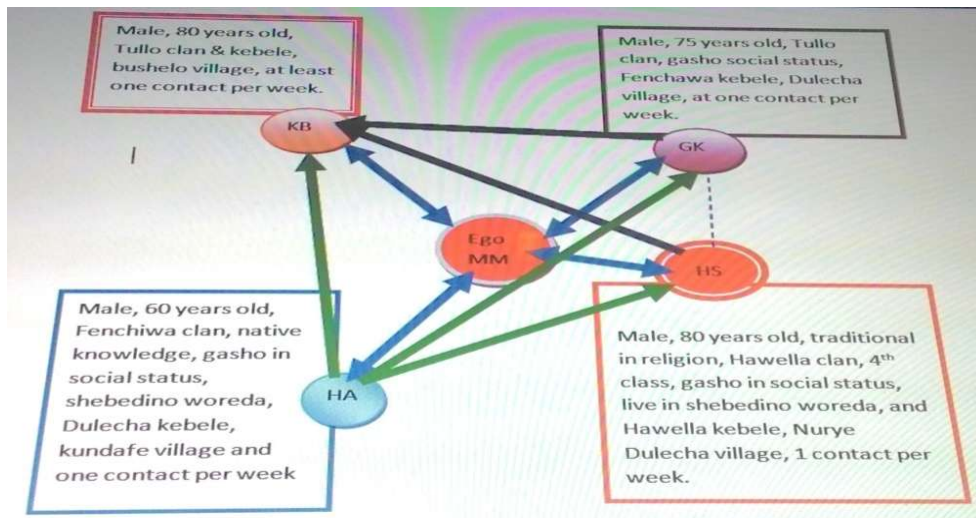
Male, 80 years old, Tullo clan & kebele, bushelo village, at least one contact per week.

Male, 75 years old, Tullo clan, gasho social status, Fenchawa kebele, Dulecha village, at one contact per week.

KB

GK

Ego MM

HS

HA

Male, 60 years old, Fenchiwa clan, native knowledge, gasho in social status, shebedino woreda, Dulecha kebele, kundafe village and one contact per week

Male, 80 years old, traditional in religion, Hawella clan, 4$^{th}$ class, gasho in social status, live in shebedino woreda, and Hawella kebele, Nurye Dulecha village, 1 contact per week.